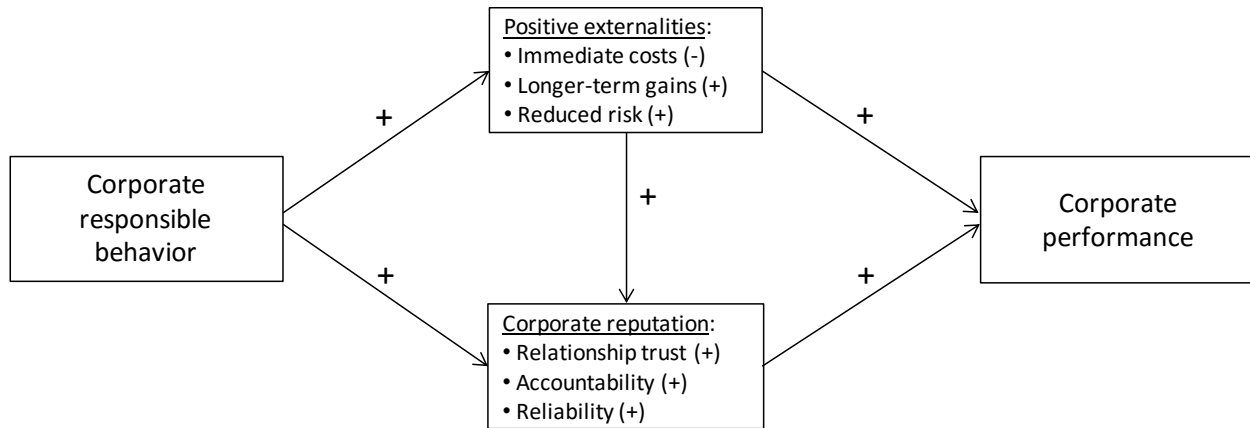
Positive externalities:
• Immediate costs (-)
• Longer-term gains (+)
• Reduced risk (+)

+

+

Corporate responsible behavior

+

Corporate performance

+

+

Corporate reputation:
• Relationship trust (+)
• Accountability (+)
• Reliability (+)